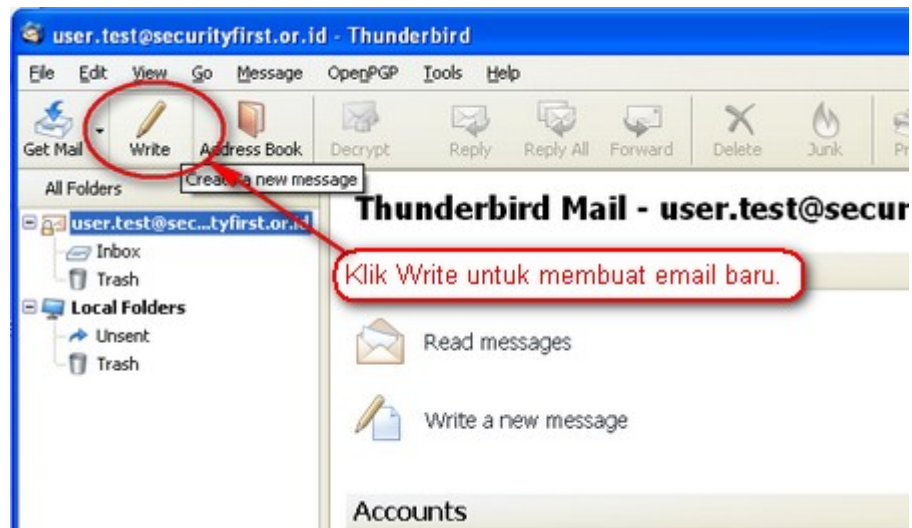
user.test@securityfirst.or.id - Thunderbird

File Edit View Go Message OpenPGP Tools Help

Get Mail Write Address Book Decrypt Reply Reply All Forward Delete Junk Pr

Create a new message

All Folders

user.test@sec...tyfirst.or.id
Inbox
Trash
Local Folders
Unsent
Trash

Thunderbird Mail - user.test@secur

Klik Write untuk membuat email baru.

Read messages

Write a new message

Accounts